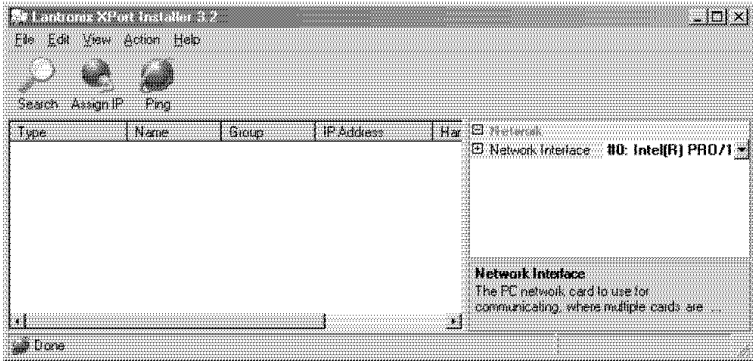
Lantronix XPort Installer 3.2

File Edit View Action Help

Search Assign IP Ping

| Type | Name | Group | IP Address | Har |
|---|---|---|---|---|

Network
Network Interface #0: Intel(R) PRO/1

Network Interface
The PC network card to use for communicating, where multiple cards are ...

Done